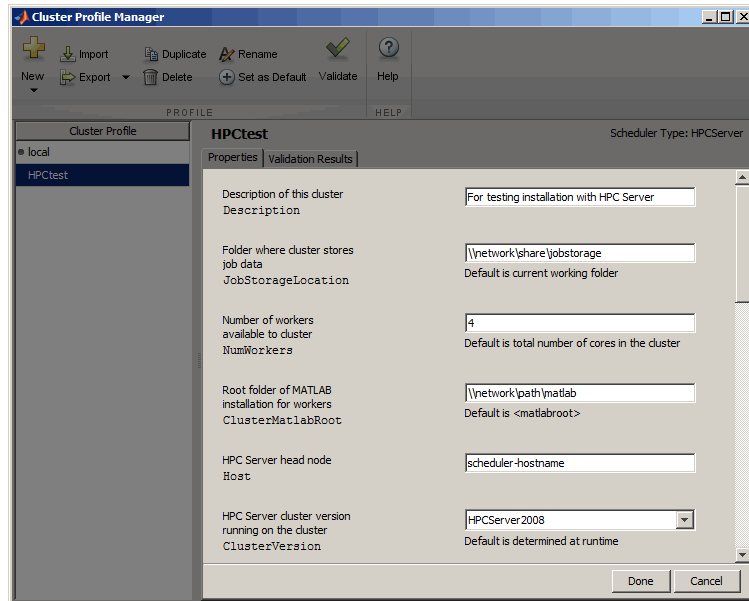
Cluster Profile Manager

New
Import
Export
Duplicate
Delete
Rename
Set as Default
Validate
Help
PROFILE
HELP

Cluster Profile
local
HPCtest

HPCtest
Scheduler Type: HPCServer

Properties
Validation Results

Description of this cluster
Description
For testing installation with HPC Server

Folder where cluster stores job data
JobStorageLocation
\\network\share\jobstorage
Default is current working folder

Number of workers available to cluster
NumWorkers
4
Default is total number of cores in the cluster

Root folder of MATLAB installation for workers
ClusterMatlabRoot
\\network\path\matlab
Default is <matlabroot>

HPC Server head node
Host
scheduler-hostname

HPC Server cluster version running on the cluster
ClusterVersion
HPCServer2008
Default is determined at runtime

Done
Cancel